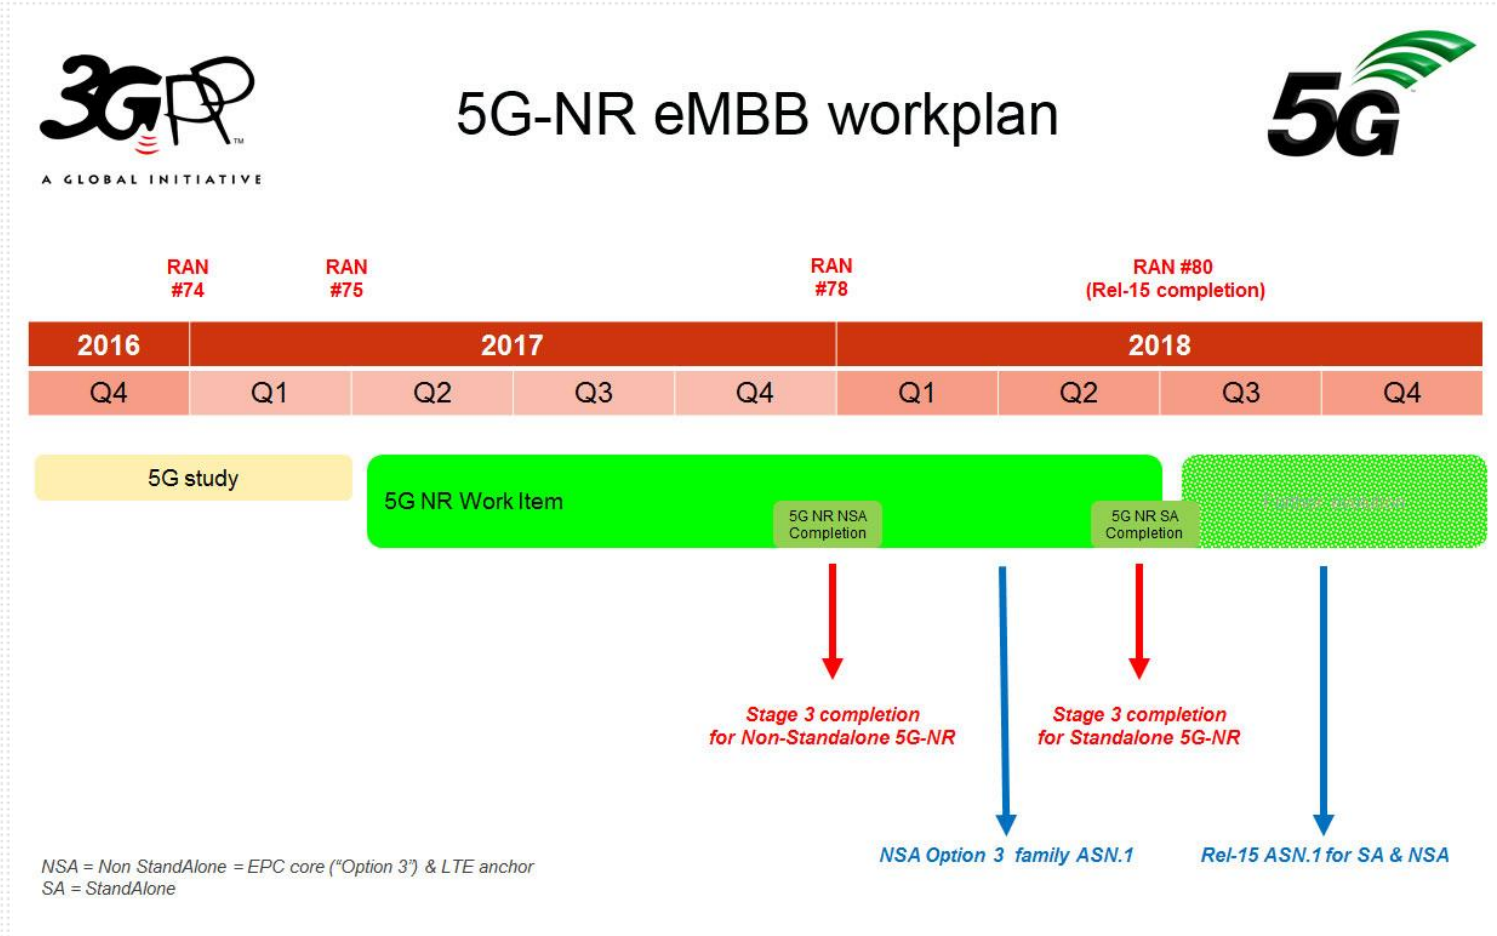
3GPP
A GLOBAL INITIATIVE

5G-NR eMBB workplan

5G

RAN #74

RAN #75

RAN #78

RAN #80 (Rel-15 completion)

| 2016 | 2017 | | | | 2018 | | | |
|---|---|---|---|---|---|---|---|---|
| Q4 | Q1 | Q2 | Q3 | Q4 | Q1 | Q2 | Q3 | Q4 |

5G study

5G NR Work Item

5G NR NSA Completion

5G NR SA Completion

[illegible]

Stage 3 completion for Non-Standalone 5G-NR

Stage 3 completion for Standalone 5G-NR

NSA Option 3 family ASN.1

Rel-15 ASN.1 for SA & NSA

NSA = Non StandAlone = EPC core ("Option 3") & LTE anchor
SA = StandAlone